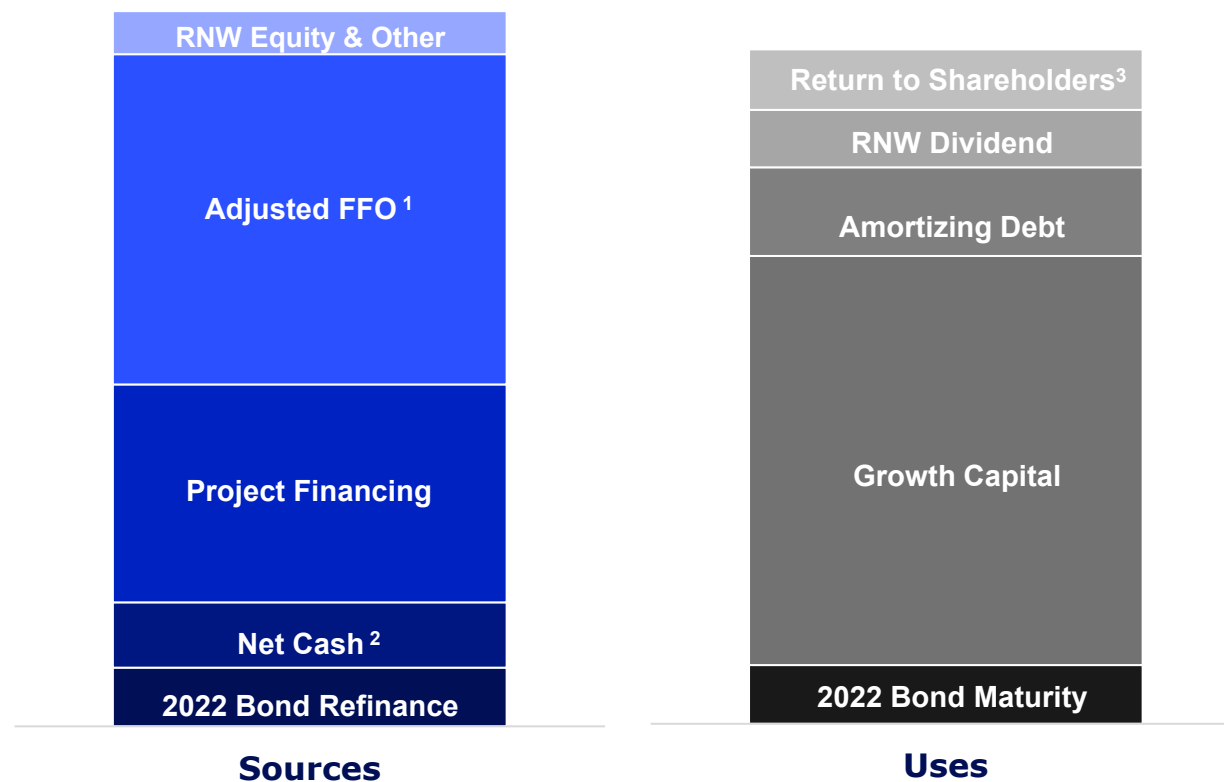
RNW Equity & Other

Adjusted FFO $^1$

Project Financing

Net Cash $^2$

2022 Bond Refinance

Sources

Return to Shareholders$^3$

RNW Dividend

Amortizing Debt

Growth Capital

2022 Bond Maturity

Uses